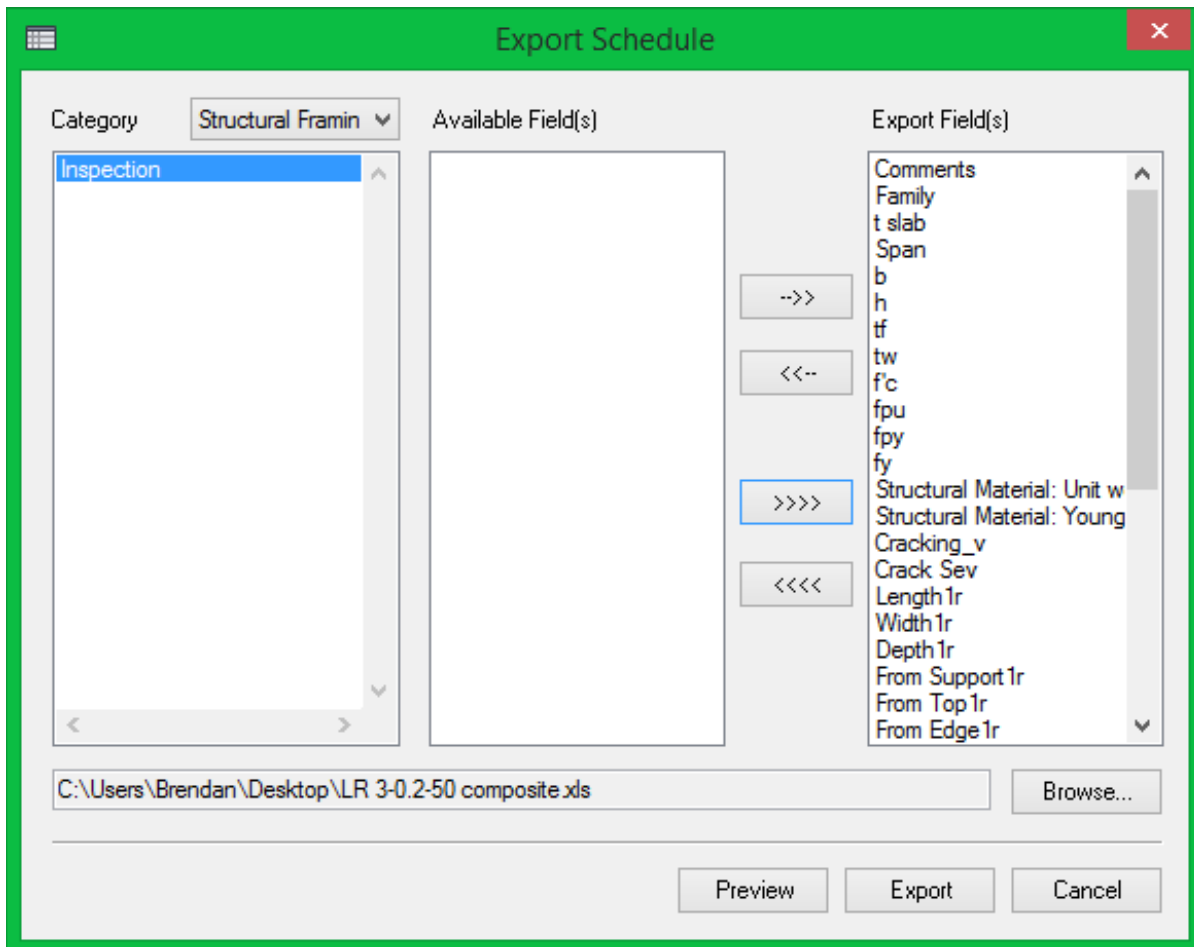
Export Schedule

Category Structural Framin

Available Field(s)

Export Field(s)

Inspection

-->>

<<--

>>>>

<<<<

Comments
Family
t slab
Span
b
h
tf
tw
f'c
fpu
fpy
fy
Structural Material: Unit w
Structural Material: Young
Cracking_v
Crack Sev
Length1r
Width1r
Depth1r
From Support1r
From Top1r
From Edge1r

C:\Users\Brendan\Desktop\LR 3-0.2-50 composite.xls

Browse...

Preview Export Cancel